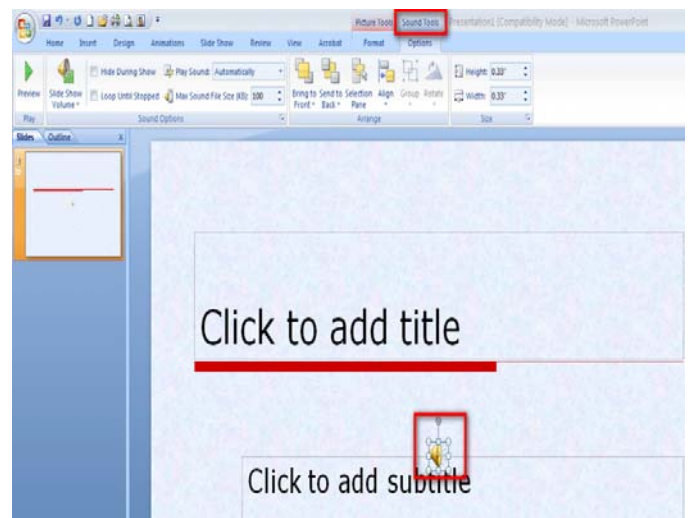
Picture Tools Sound Tools Presentation1 [Compatibility Mode] - Microsoft PowerPoint

Home Insert Design Animations Slide Show Review View Acrobat Format Options

Preview
Play

Slide Show Volume
Hide During Show
Loop Until Stopped
Play Sound: Automatically
Max Sound File Size (KB): 100
Sound Options

Bring to Front
Send to Back
Selection Pane
Align
Group
Rotate
Arrange

Height: 0.33"
Width: 0.33"
Size

Slides Outline

1

Click to add title

Click to add subtitle